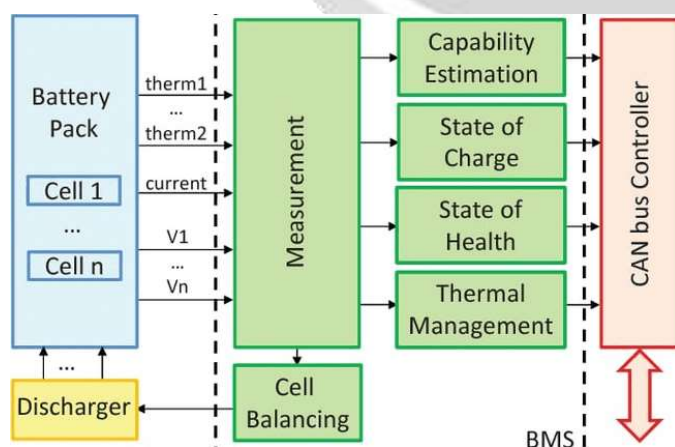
Battery Pack

Cell 1

...

Cell n

therm1

...

therm2

current

V1

...

Vn

Measurement

Capability Estimation

State of Charge

State of Health

Thermal Management

Cell Balancing

CAN bus Controller

...

Discharger

BMS